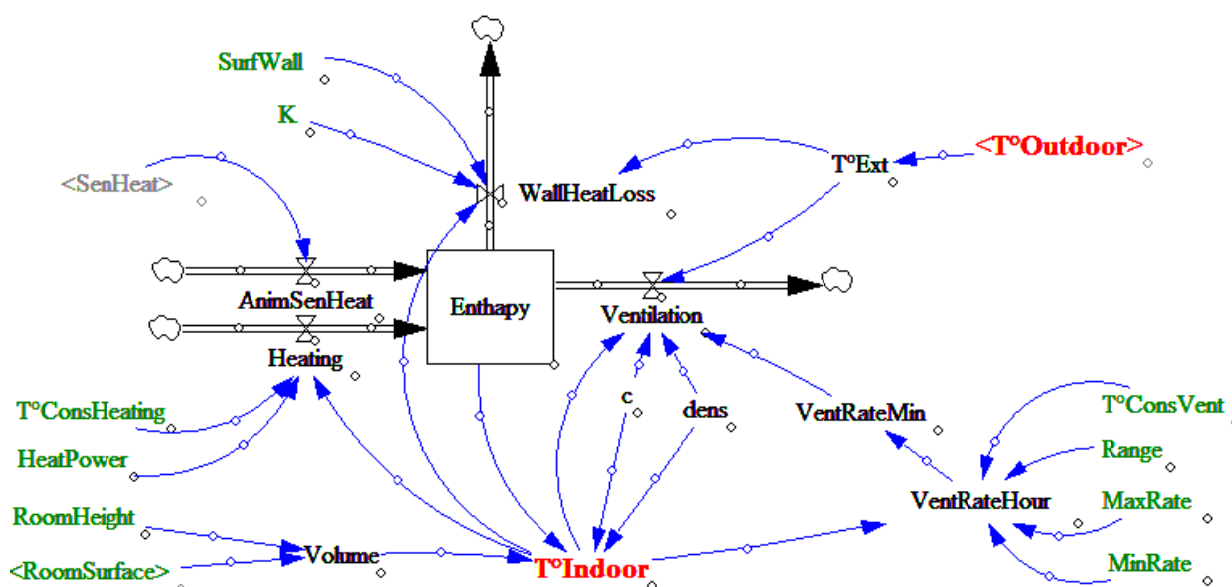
SurfWall
K
<SenHeat>
WallHealLoss
T°Ext
<T°Outdoor>
AnimSenHeat
Enthapy
Ventilation
Heating
c
dens
VentRateMin
T°ConsVent
T°ConsHeating
Range
HeatPower
VentRateHour
MaxRate
RoomHeight
Volume
<RoomSurface>
T°Indoor
MinRate